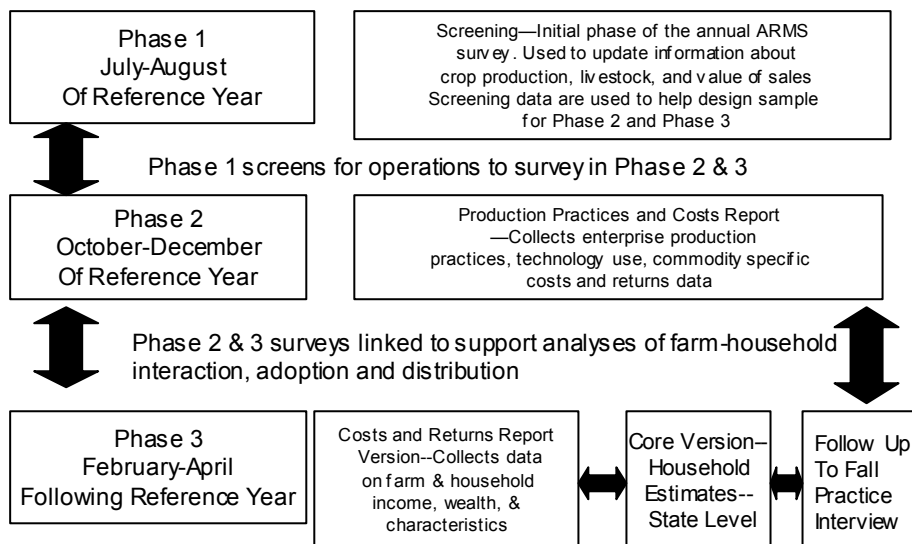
Phase 1
July-August
Of Reference Year

Screening—Initial phase of the annual ARMS survey. Used to update information about crop production, livestock, and value of sales Screening data are used to help design sample for Phase 2 and Phase 3

Phase 1 screens for operations to survey in Phase 2 & 3

Phase 2
October-December
Of Reference Year

Production Practices and Costs Report —Collects enterprise production practices, technology use, commodity specific costs and returns data

Phase 2 & 3 surveys linked to support analyses of farm-household interaction, adoption and distribution

Phase 3
February-April
Following Reference Year

Costs and Returns Report Version--Collects data on farm & household income, wealth, & characteristics

Core Version–Household Estimates--State Level

Follow Up To Fall Practice Interview